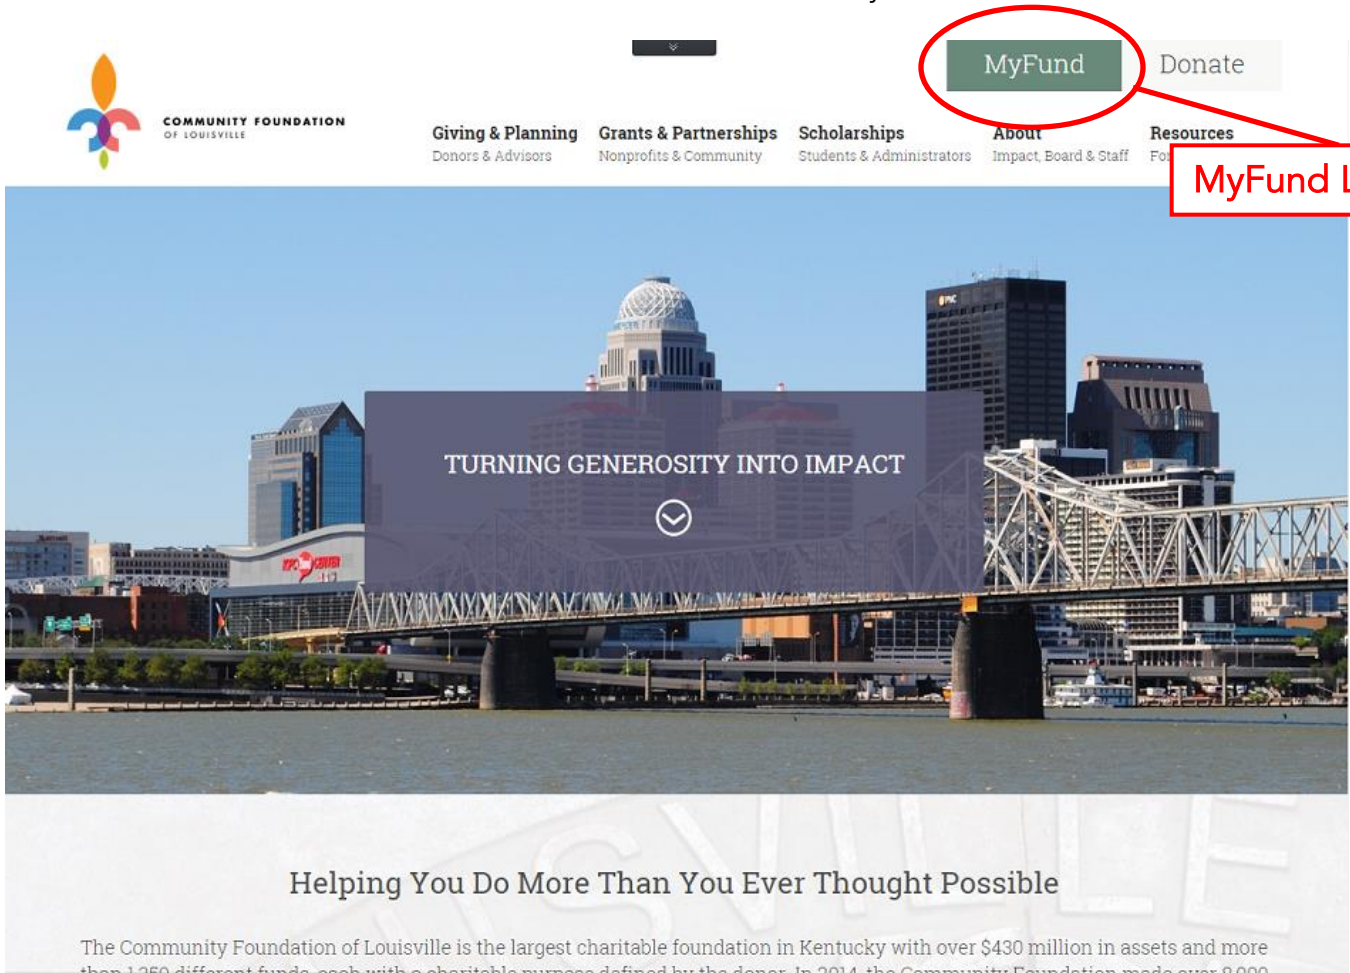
COMMUNITY FOUNDATION OF LOUISVILLE

MyFund Donate

Giving & Planning
Donors & Advisors

Grants & Partnerships
Nonprofits & Community

Scholarships
Students & Administrators

About
Impact, Board & Staff

Resources
Fo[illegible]

MyFund L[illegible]

TURNING GENEROSITY INTO IMPACT

Helping You Do More Than You Ever Thought Possible

The Community Foundation of Louisville is the largest charitable foundation in Kentucky with over $430 million in assets and more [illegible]